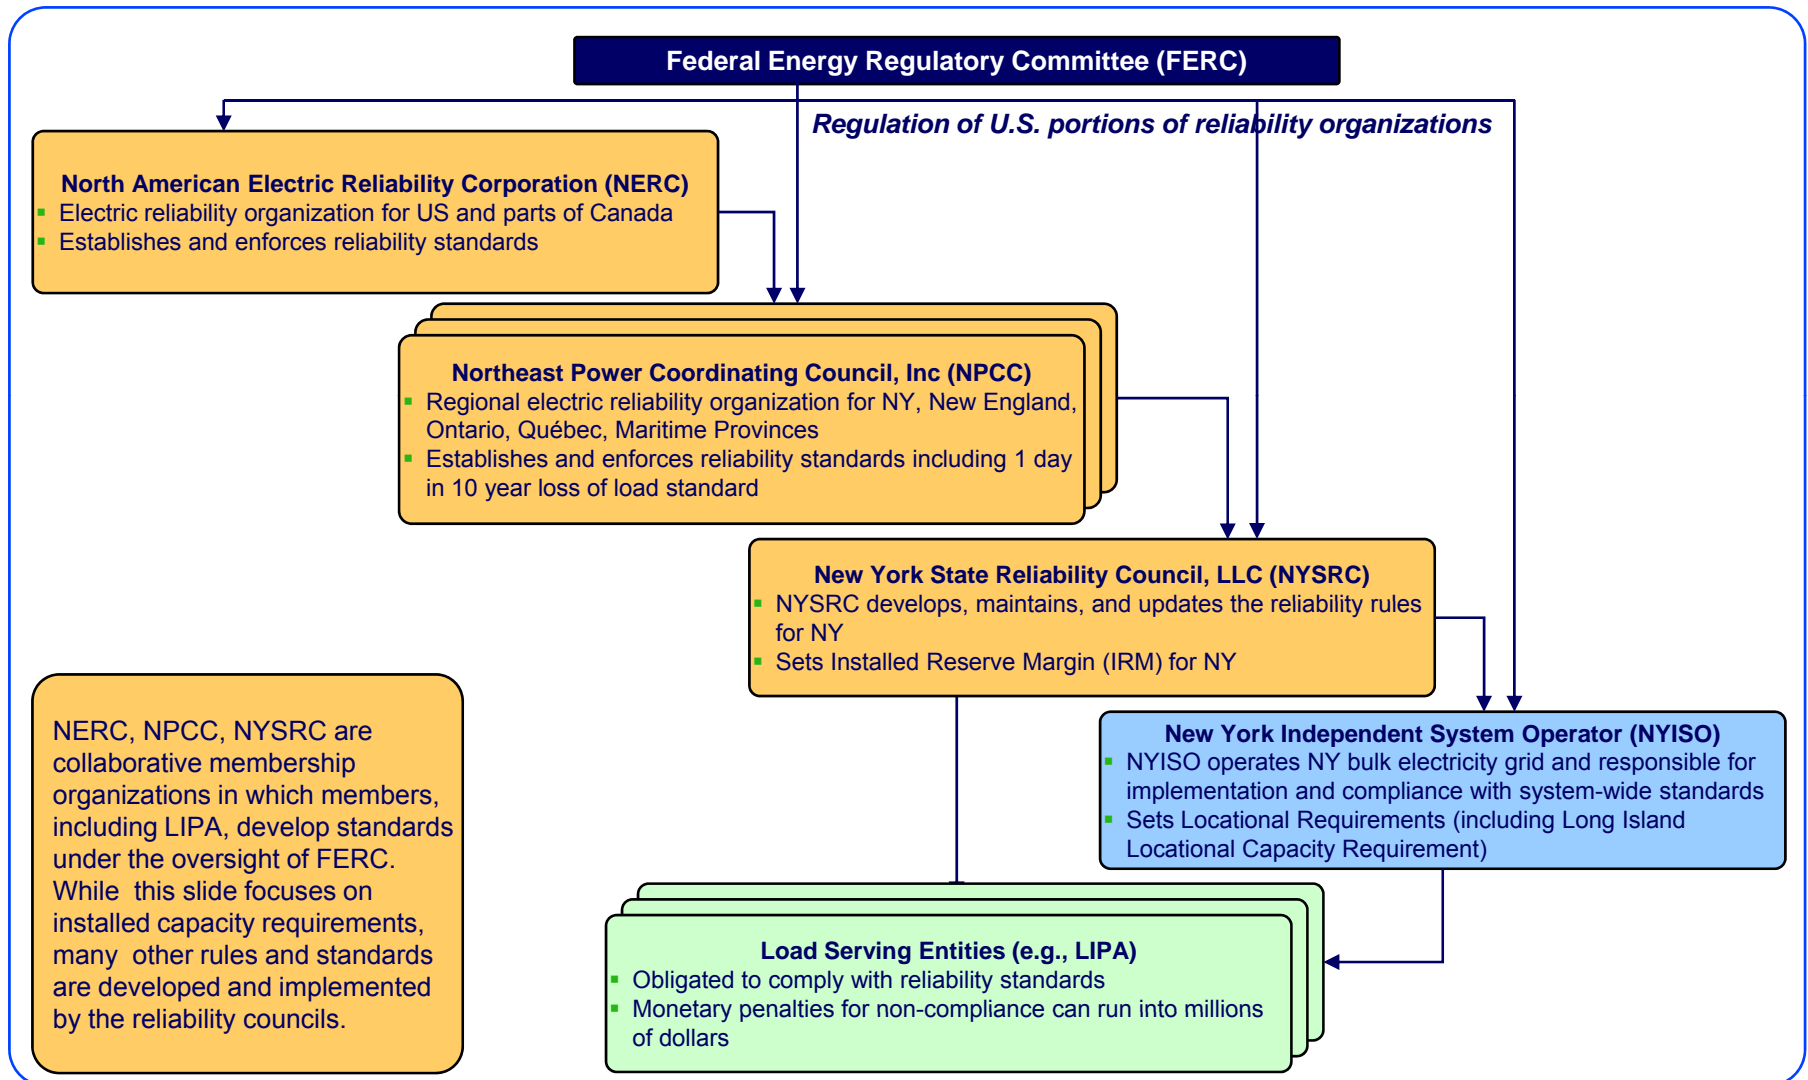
Federal Energy Regulatory Committee (FERC)

Regulation of U.S. portions of reliability organizations

North American Electric Reliability Corporation (NERC)
- Electric reliability organization for US and parts of Canada
- Establishes and enforces reliability standards

Northeast Power Coordinating Council, Inc (NPCC)
- Regional electric reliability organization for NY, New England, Ontario, Québec, Maritime Provinces
- Establishes and enforces reliability standards including 1 day in 10 year loss of load standard

New York State Reliability Council, LLC (NYSRC)
- NYSRC develops, maintains, and updates the reliability rules for NY
- Sets Installed Reserve Margin (IRM) for NY

New York Independent System Operator (NYISO)
- NYISO operates NY bulk electricity grid and responsible for implementation and compliance with system-wide standards
- Sets Locational Requirements (including Long Island Locational Capacity Requirement)

NERC, NPCC, NYSRC are collaborative membership organizations in which members, including LIPA, develop standards under the oversight of FERC. While this slide focuses on installed capacity requirements, many other rules and standards are developed and implemented by the reliability councils.

Load Serving Entities (e.g., LIPA)
- Obligated to comply with reliability standards
- Monetary penalties for non-compliance can run into millions of dollars